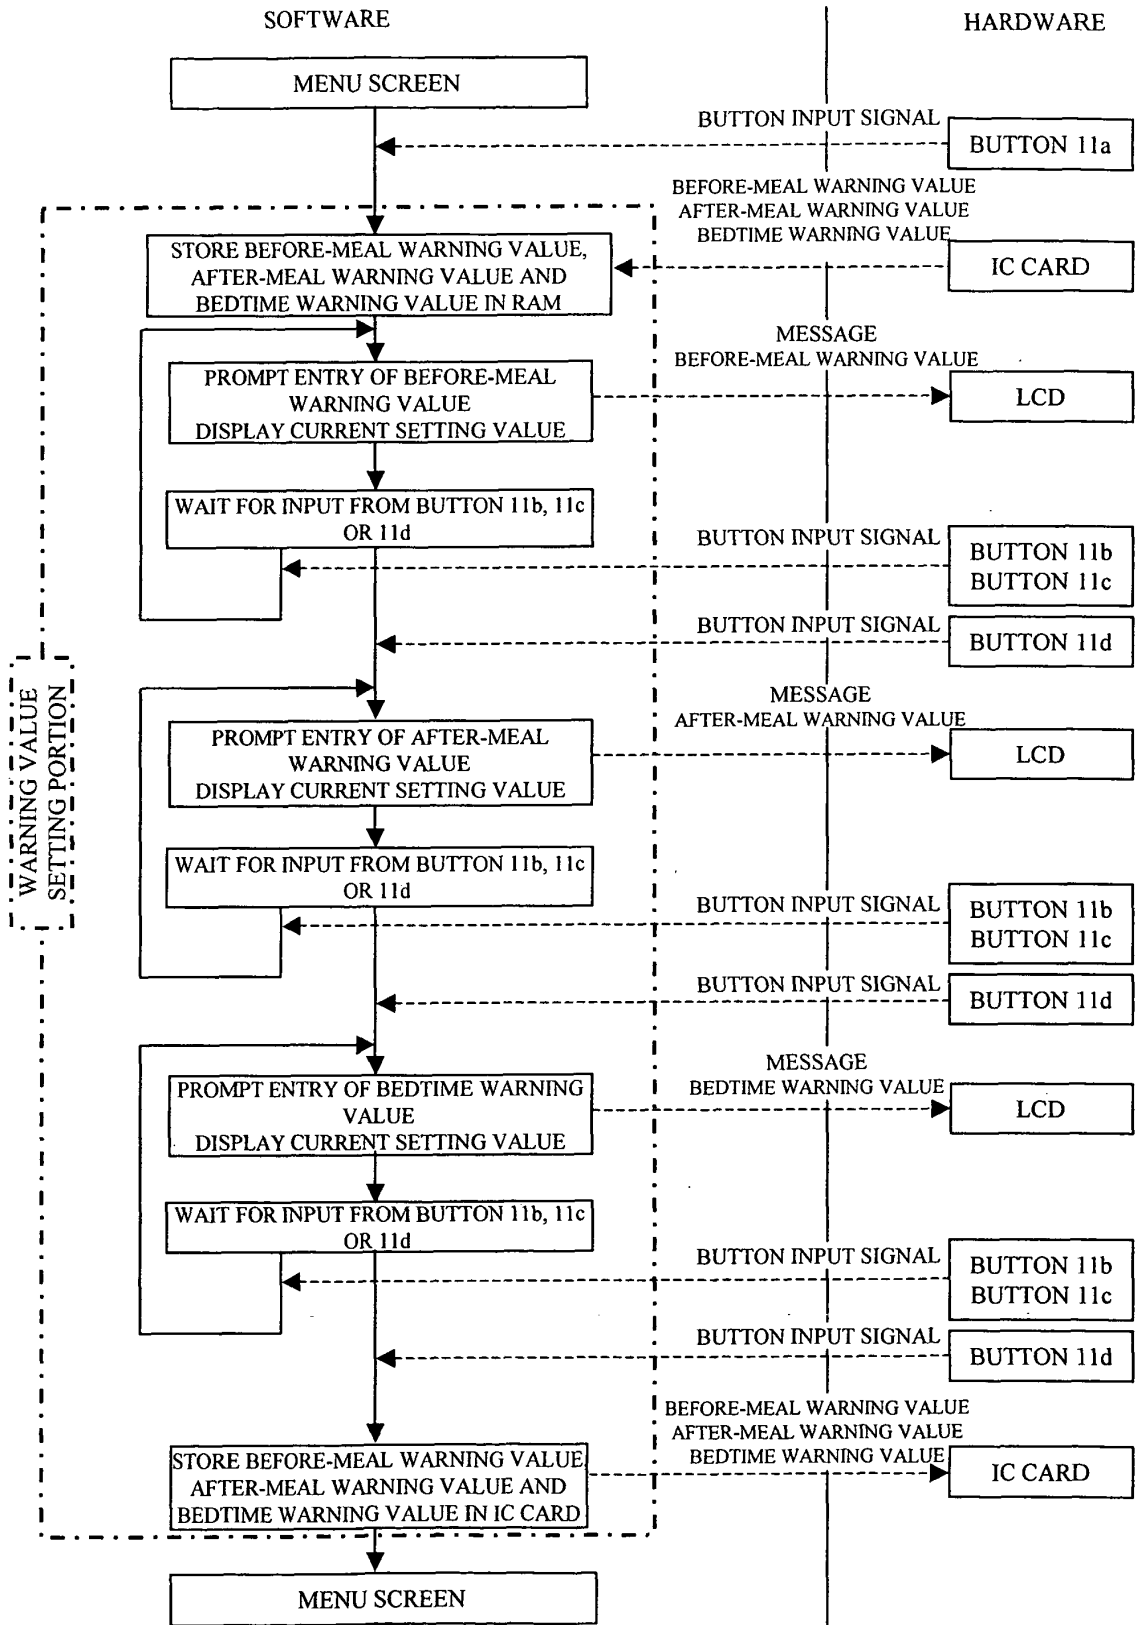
SOFTWARE

HARDWARE

MENU SCREEN

BUTTON INPUT SIGNAL

BUTTON 11a

BEFORE-MEAL WARNING VALUE
AFTER-MEAL WARNING VALUE
BEDTIME WARNING VALUE

STORE BEFORE-MEAL WARNING VALUE, AFTER-MEAL WARNING VALUE AND BEDTIME WARNING VALUE IN RAM

IC CARD

MESSAGE
BEFORE-MEAL WARNING VALUE

PROMPT ENTRY OF BEFORE-MEAL WARNING VALUE
DISPLAY CURRENT SETTING VALUE

LCD

WAIT FOR INPUT FROM BUTTON 11b, 11c OR 11d

BUTTON INPUT SIGNAL

BUTTON 11b
BUTTON 11c

BUTTON INPUT SIGNAL

BUTTON 11d

WARNING VALUE SETTING PORTION

MESSAGE
AFTER-MEAL WARNING VALUE

PROMPT ENTRY OF AFTER-MEAL WARNING VALUE
DISPLAY CURRENT SETTING VALUE

LCD

WAIT FOR INPUT FROM BUTTON 11b, 11c OR 11d

BUTTON INPUT SIGNAL

BUTTON 11b
BUTTON 11c

BUTTON INPUT SIGNAL

BUTTON 11d

MESSAGE
BEDTIME WARNING VALUE

PROMPT ENTRY OF BEDTIME WARNING VALUE
DISPLAY CURRENT SETTING VALUE

LCD

WAIT FOR INPUT FROM BUTTON 11b, 11c OR 11d

BUTTON INPUT SIGNAL

BUTTON 11b
BUTTON 11c

BUTTON INPUT SIGNAL

BUTTON 11d

BEFORE-MEAL WARNING VALUE
AFTER-MEAL WARNING VALUE
BEDTIME WARNING VALUE

STORE BEFORE-MEAL WARNING VALUE AFTER-MEAL WARNING VALUE AND BEDTIME WARNING VALUE IN IC CARD

IC CARD

MENU SCREEN